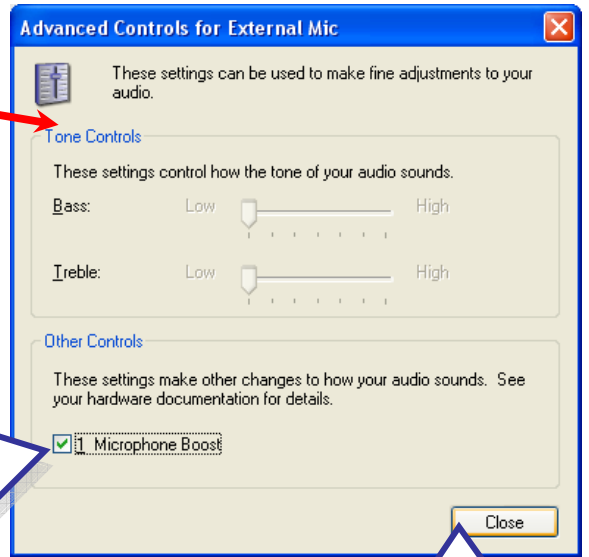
Advanced Controls for External Mic

These settings can be used to make fine adjustments to your audio.

Tone Controls

These settings control how the tone of your audio sounds.

Bass: Low High

Treble: Low High

Other Controls

These settings make other changes to how your audio sounds. See your hardware documentation for details.

1 Microphone Boost

Close